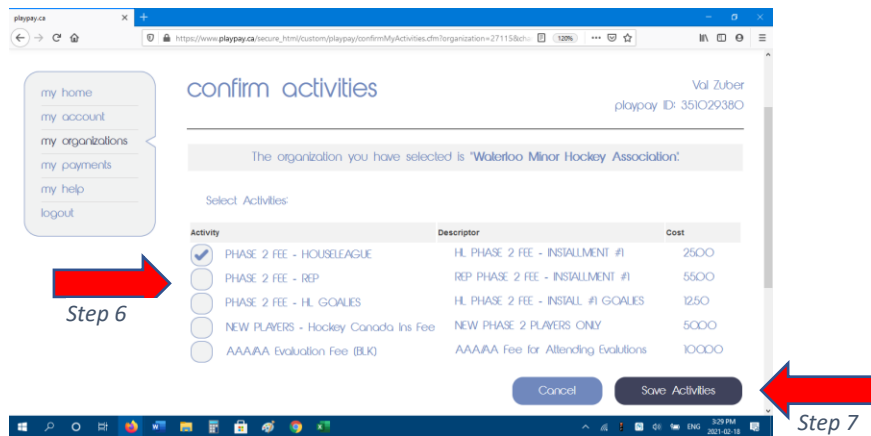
playpay.ca

https://www.playpay.ca/secure_html/custom/playpay/confirmMyActivities.cfm?organization=27115&cha

120%

my home
my account
my organizations
my payments
my help
logout

confirm activities

Val Zuber
playpay ID: 351029380

The organization you have selected is "Waterloo Minor Hockey Association".

Select Activities:

| Activity | Descriptor | Cost |
|---|---|---|
| PHASE 2 FEE - HOUSELEAGUE | HL PHASE 2 FEE - INSTALLMENT #1 | 25.00 |
| PHASE 2 FEE - REP | REP PHASE 2 FEE - INSTALLMENT #1 | 55.00 |
| PHASE 2 FEE - HL GOALIES | HL PHASE 2 FEE - INSTALL #1 GOALIES | 12.50 |
| NEW PLAYERS - Hockey Canada Ins Fee | NEW PHASE 2 PLAYERS ONLY | 50.00 |
| AAA/AA Evaluation Fee (BLK) | AAA/AA Fee for Attending Evalutions | 100.00 |

Step 6

Cancel

Save Activities

Step 7

ENG

3:29 PM
2021-02-18